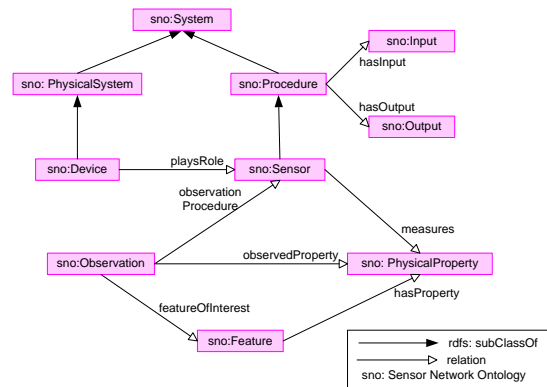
sno:System

sno: PhysicalSystem

sno:Procedure

sno:Input

hasInput

hasOutput

sno:Output

sno:Device

playsRole

sno:Sensor

observation Procedure

measures

sno:Observation

observedProperty

sno: PhysicalProperty

featureOfInterest

hasProperty

sno:Feature

rdfs: subClassOf

relation

sno: Sensor Network Ontology